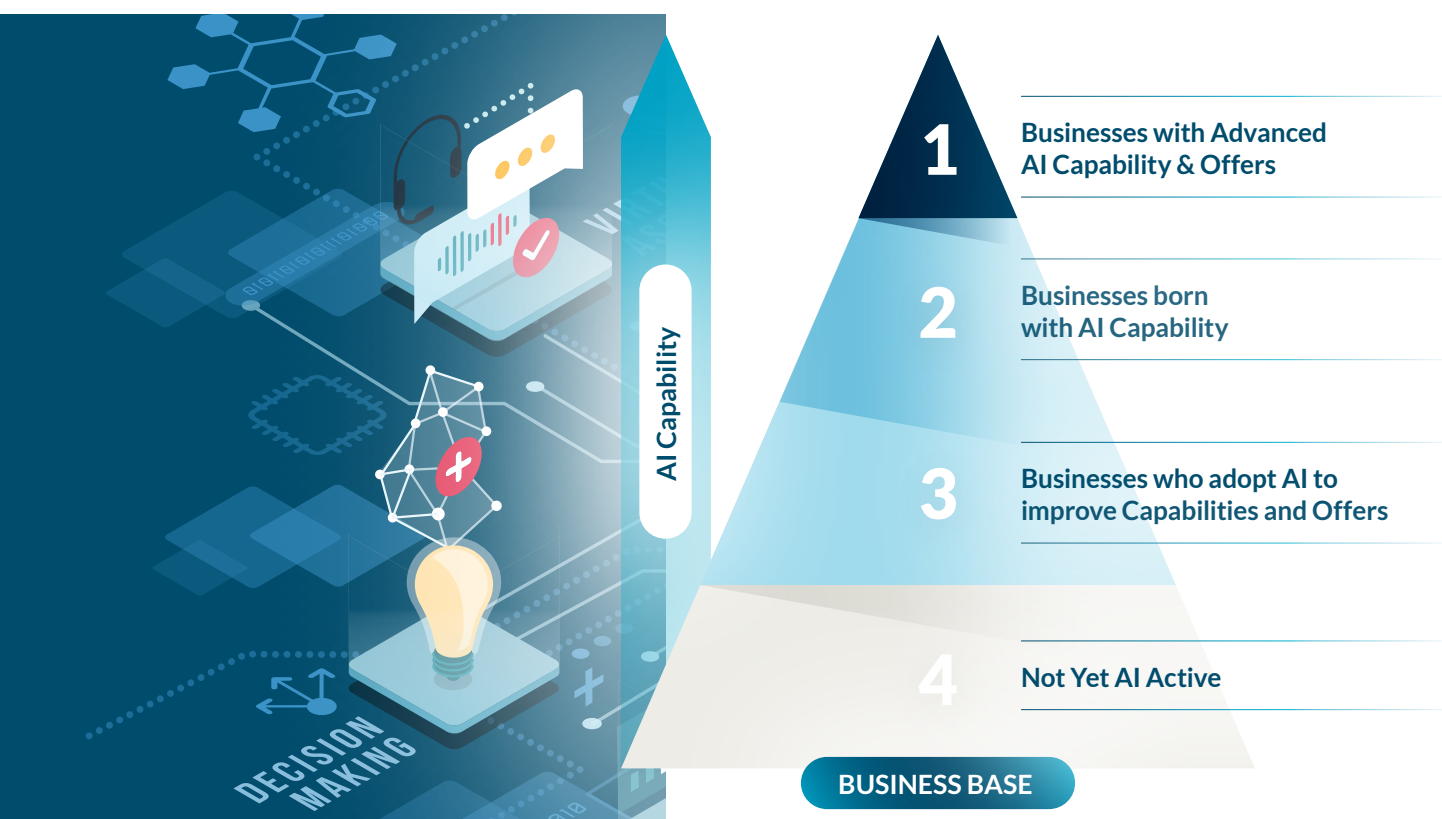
AI Capability

1 Businesses with Advanced AI Capability & Offers

2 Businesses born with AI Capability

3 Businesses who adopt AI to improve Capabilities and Offers

4 Not Yet AI Active

BUSINESS BASE

DECISION MAKING